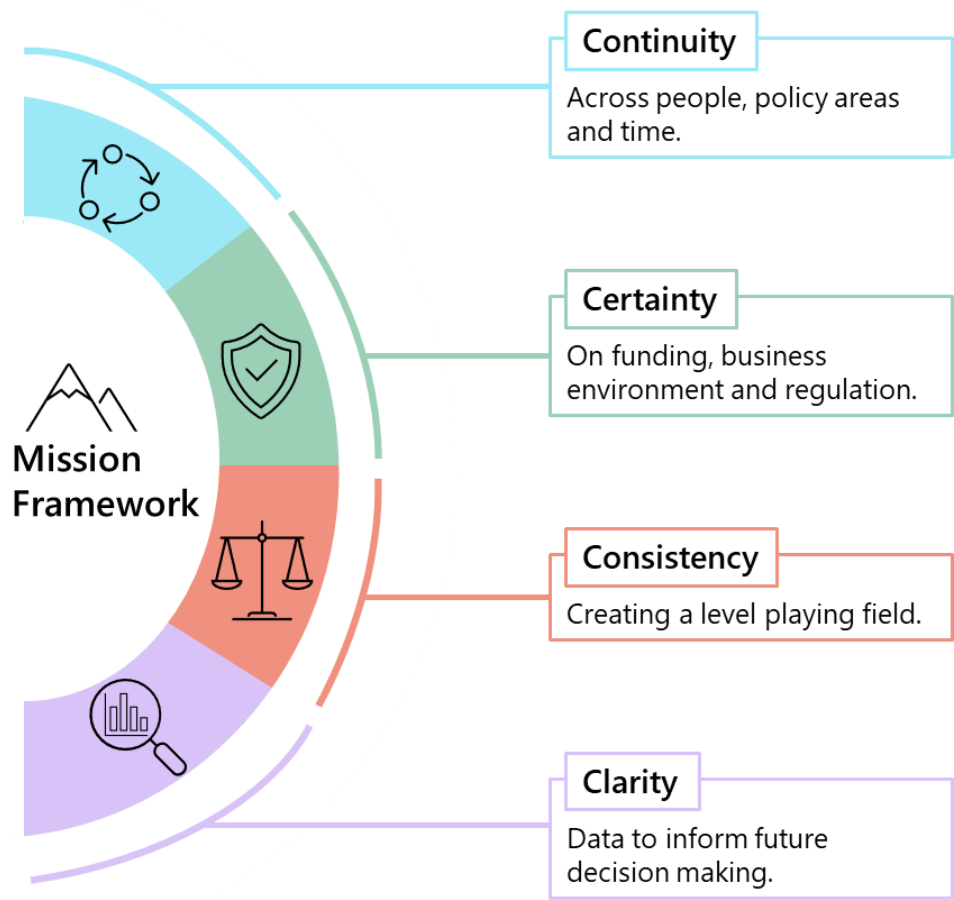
Mission Framework

Continuity

Across people, policy areas and time.

Certainty

On funding, business environment and regulation.

Consistency

Creating a level playing field.

Clarity

Data to inform future decision making.